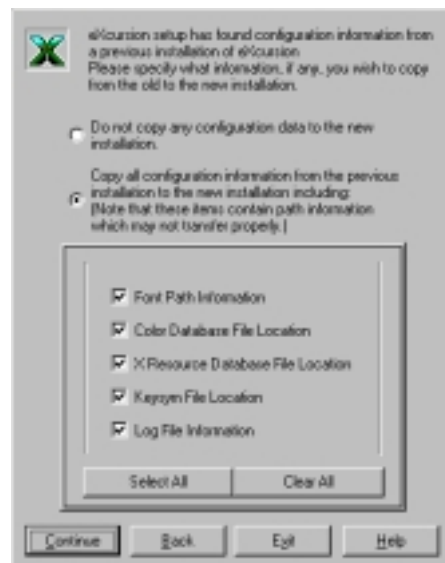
eXcursion setup has found configuration information from a previous installation of eXcursion
Please specify what information, if any, you wish to copy from the old to the new installation.

Do not copy any configuration data to the new installation.

Copy all configuration information from the previous installation to the new installation including:
(Note that these items contain path information which may not transfer properly.)

Font Path Information

Color Database File Location

X Resource Database File Location

Keysym File Location

Log File Information

Select All

Clear All

Continue

Back

Exit

Help